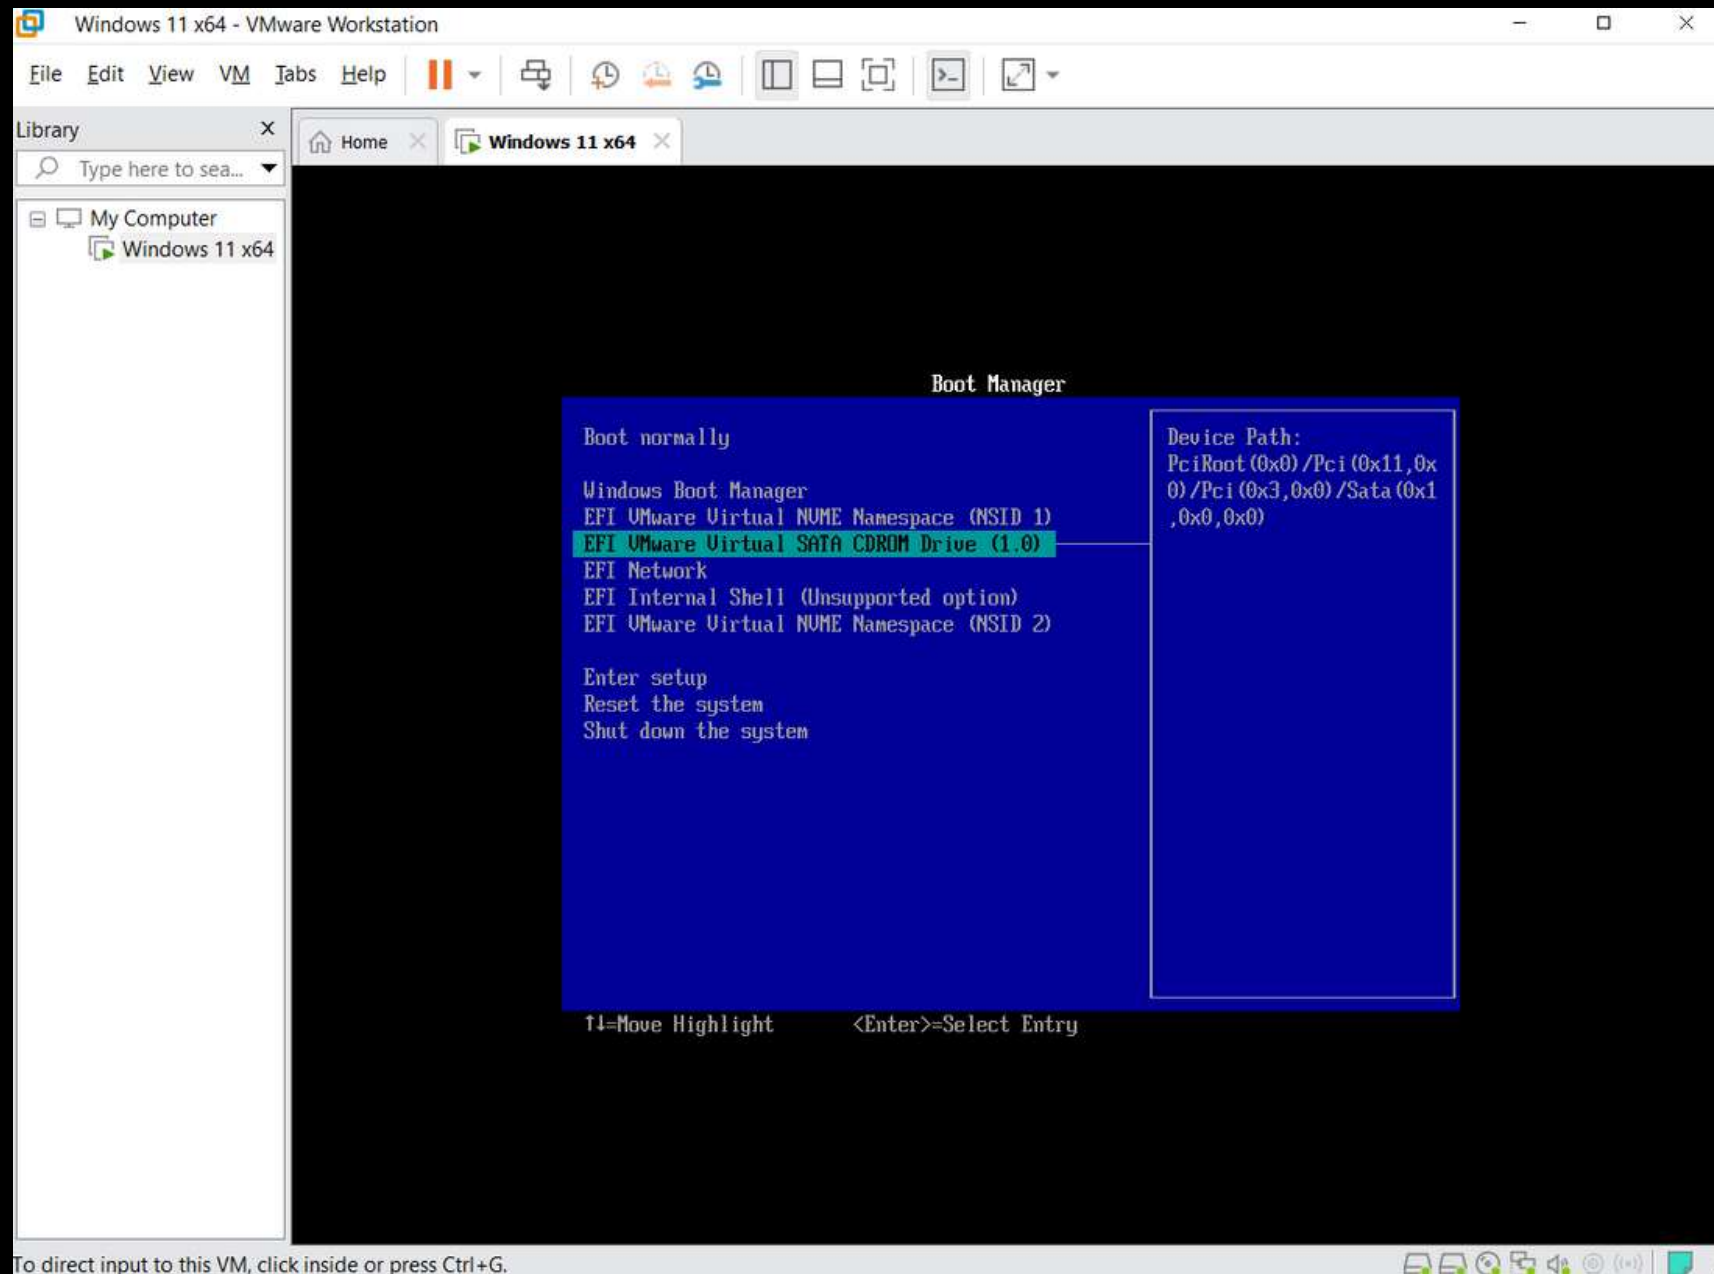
Windows 11 x64 - VMware Workstation

File Edit View VM Tabs Help

Library

Type here to sea...

My Computer

Windows 11 x64

Home

Windows 11 x64

Boot Manager

Boot normally

Windows Boot Manager
EFI VMware Virtual NVME Namespace (NSID 1)
EFI VMware Virtual SATA CDROM Drive (1.0)
EFI Network
EFI Internal Shell (Unsupported option)
EFI VMware Virtual NVME Namespace (NSID 2)

Enter setup
Reset the system
Shut down the system

Device Path:
PciRoot(0x0)/Pci(0x11,0x0)/Pci(0x3,0x0)/Sata(0x1,0x0,0x0)

↑↓=Move Highlight <Enter>=Select Entry

To direct input to this VM, click inside or press Ctrl+G.